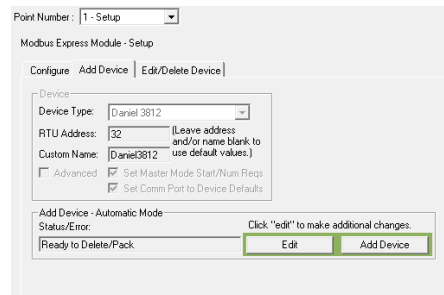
Point Number : 1 - Setup

Modbus Express Module - Setup

Configure | Add Device | Edit/Delete Device

Device

Device Type: Daniel 3812

RTU Address: 32 (Leave address and/or name blank to use default values.)

Custom Name: Daniel3812

Advanced

Set Master Mode Start/Num Reqs

Set Comm Port to Device Defaults

Add Device - Automatic Mode

Status/Error:

Click "edit" to make additional changes.

Ready to Delete/Pack

Edit

Add Device